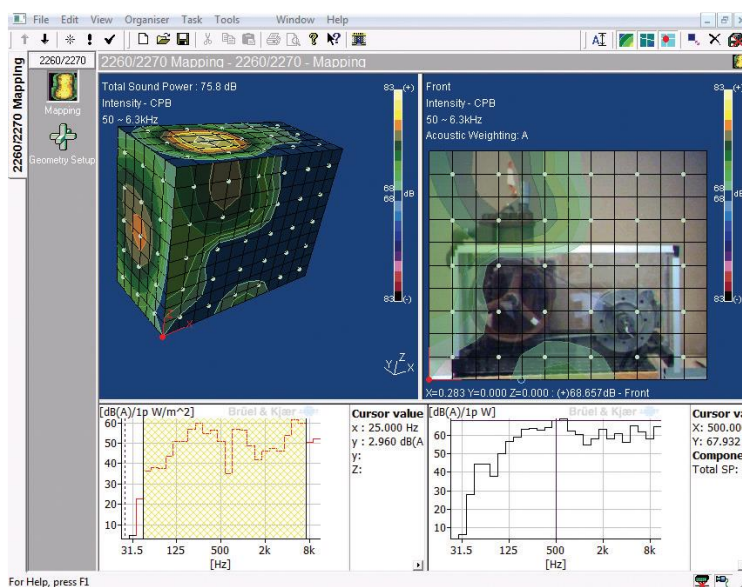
File Edit View Organiser Task Tools Window Help

2260/2270 Mapping

2260/2270

Mapping

Geometry Setup

2260/2270 Mapping - 2260/2270 - Mapping

Total Sound Power : 75.8 dB
Intensity - CPB
50 ~ 6.3kHz

83 (+)

68 dB
68

83 (-)

Front
Intensity - CPB
50 ~ 6.3kHz
Acoustic Weighting: A

83 (+)

68 dB
68

83 (-)

X=0.283 Y=0.000 Z=0.000 : (+)68.657dB - Front

[dB(A)/1p W/m^2]

Brüel & Kjær

60
50
40
30
20
10

31.5 125 500 2k 8k
[Hz]

Cursor value
x : 25.000 Hz
y : 2.960 dB(A
y:
Z:

[dB(A)/1p W]

Brüel & Kjær

60
50
40
30
20
10

31.5 125 500 2k 8k
[Hz]

Cursor va
X: 500.00
Y: 67.932
Compone
Total SP:

For Help, press F1